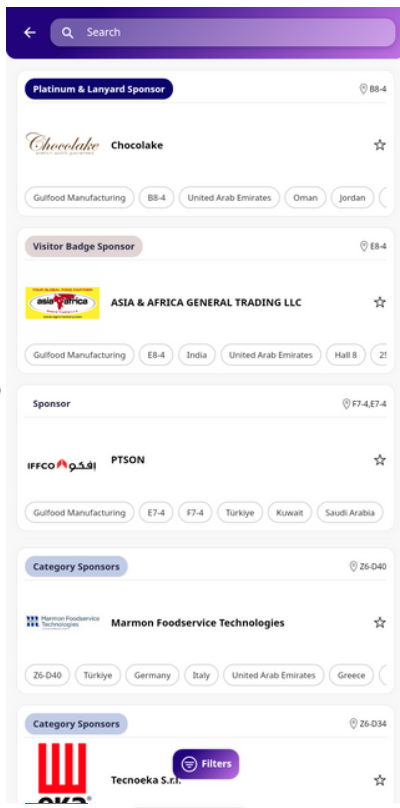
Search

Platinum & Lanyard Sponsor
B8-4

Chocolake

Chocolake

Gulfood Manufacturing
B8-4
United Arab Emirates
Oman
Jordan

Visitor Badge Sponsor
E8-4

asia africa

ASIA & AFRICA GENERAL TRADING LLC

Gulfood Manufacturing
E8-4
India
United Arab Emirates
Hall 8

Sponsor
F7-4,E7-4

IFFCO افكو

PTSON

Gulfood Manufacturing
E7-4
F7-4
Türkiye
Kuwait
Saudi Arabia

Category Sponsors
Z6-D40

Marmon Foodservice Technologies

Marmon Foodservice Technologies

Z6-D40
Türkiye
Germany
Italy
United Arab Emirates
Greece

Category Sponsors
Z6-D34

Tecnoeka S.r.l.

Filters